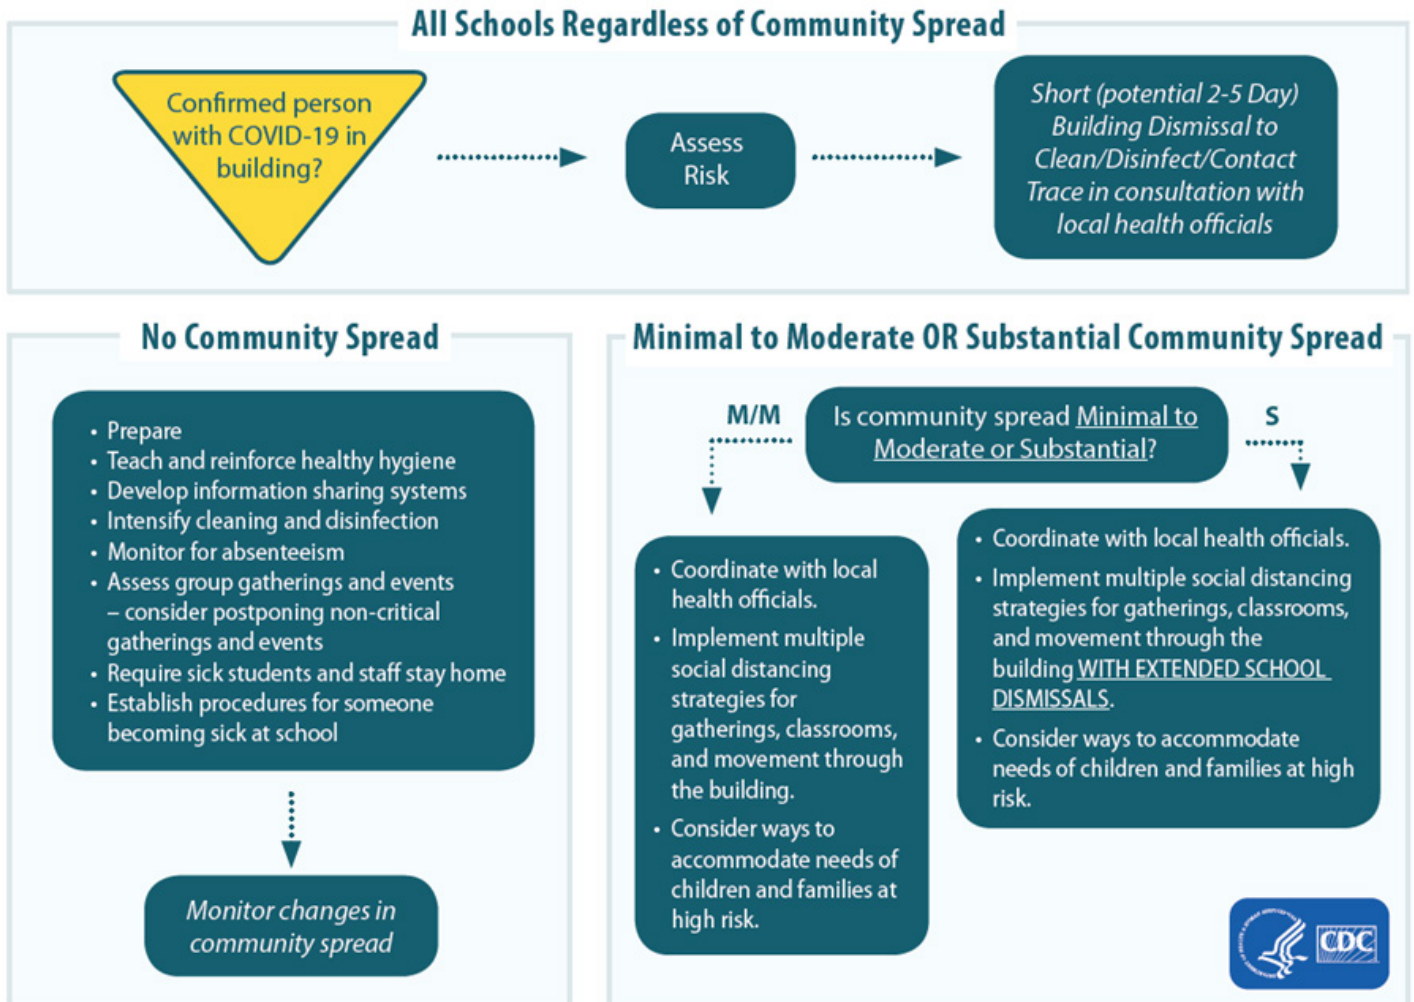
All Schools Regardless of Community Spread

Confirmed person with COVID-19 in building?

Assess Risk

Short (potential 2-5 Day) Building Dismissal to Clean/Disinfect/Contact Trace in consultation with local health officials

No Community Spread

- Prepare
- Teach and reinforce healthy hygiene
- Develop information sharing systems
- Intensify cleaning and disinfection
- Monitor for absenteeism
- Assess group gatherings and events – consider postponing non-critical gatherings and events
- Require sick students and staff stay home
- Establish procedures for someone becoming sick at school

Monitor changes in community spread

Minimal to Moderate OR Substantial Community Spread

M/M

Is community spread Minimal to Moderate or Substantial?

S

- Coordinate with local health officials.
- Implement multiple social distancing strategies for gatherings, classrooms, and movement through the building.
- Consider ways to accommodate needs of children and families at high risk.

- Coordinate with local health officials.
- Implement multiple social distancing strategies for gatherings, classrooms, and movement through the building WITH EXTENDED SCHOOL DISMISSALS.
- Consider ways to accommodate needs of children and families at high risk.

CDC